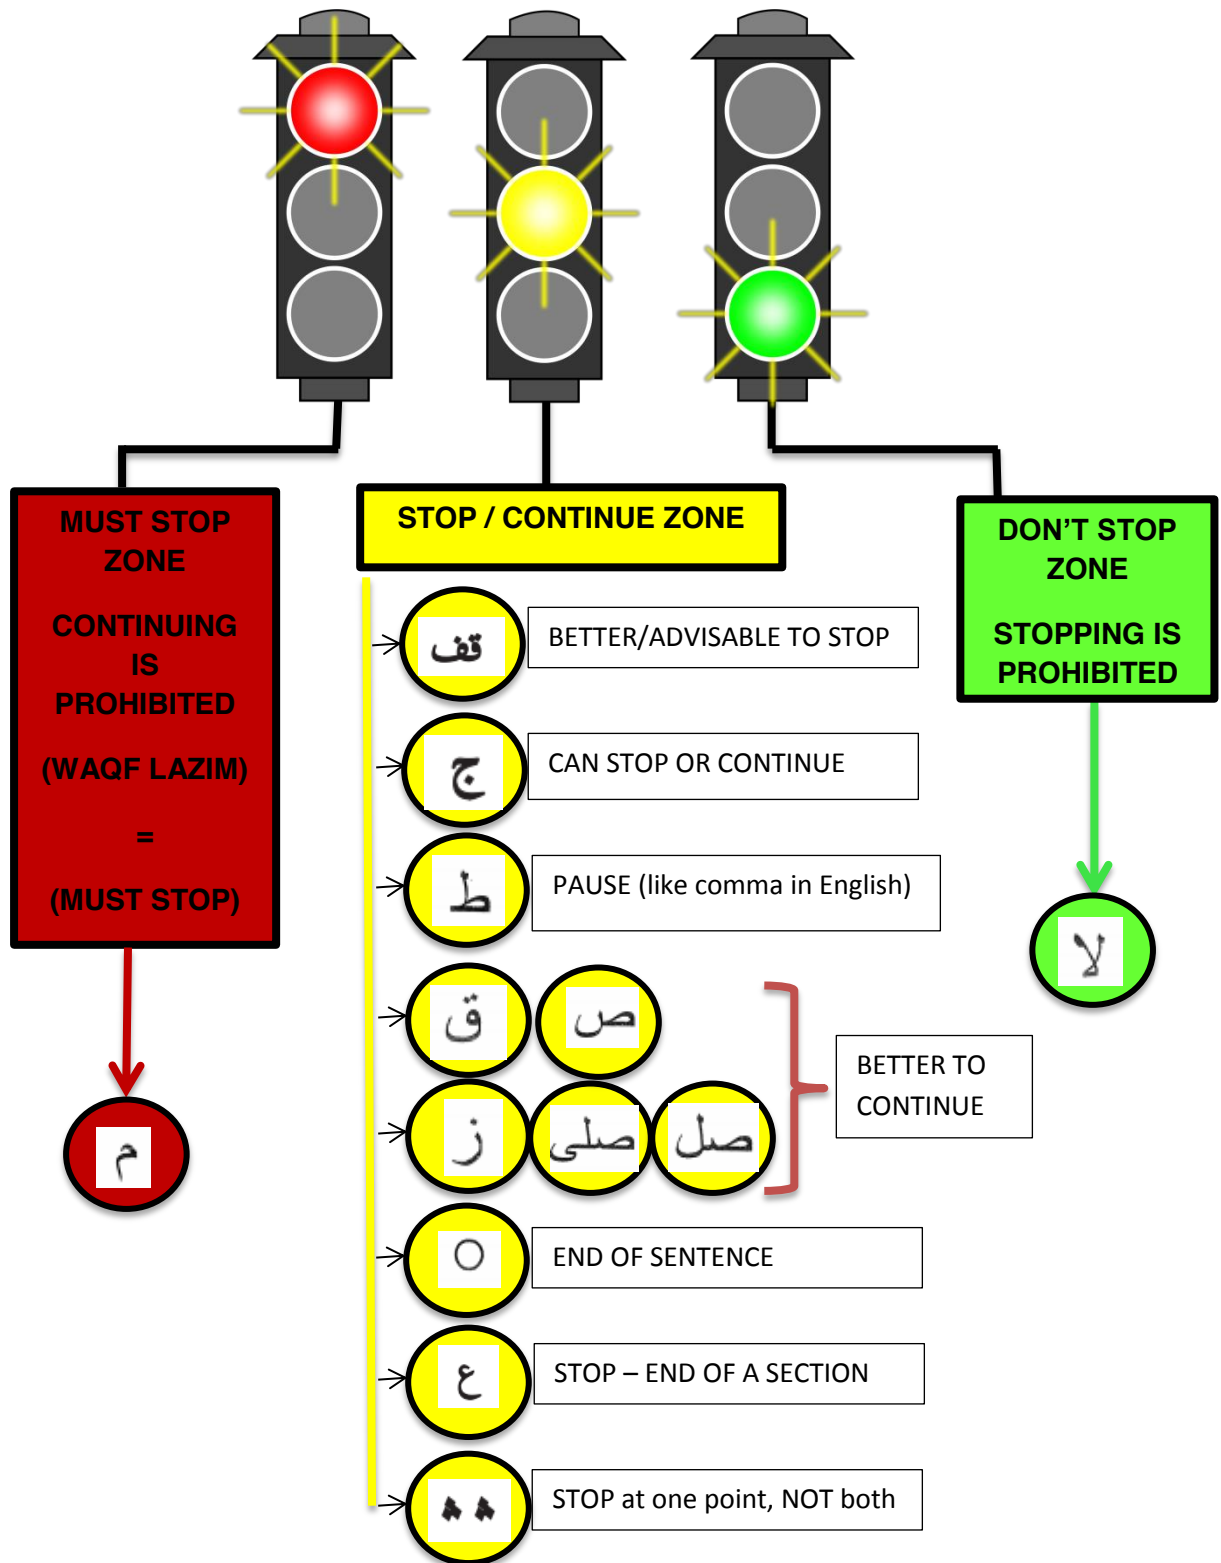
MUST STOP ZONE

CONTINUING IS PROHIBITED

(WAQF LAZIM)

=

(MUST STOP)

م

STOP / CONTINUE ZONE

قف BETTER/ADVISABLE TO STOP

ج CAN STOP OR CONTINUE

ط PAUSE (like comma in English)

ق ص

ز صلى صل

BETTER TO CONTINUE

O END OF SENTENCE

ع STOP – END OF A SECTION

∴ ∴ STOP at one point, NOT both

DON'T STOP ZONE

STOPPING IS PROHIBITED

لا